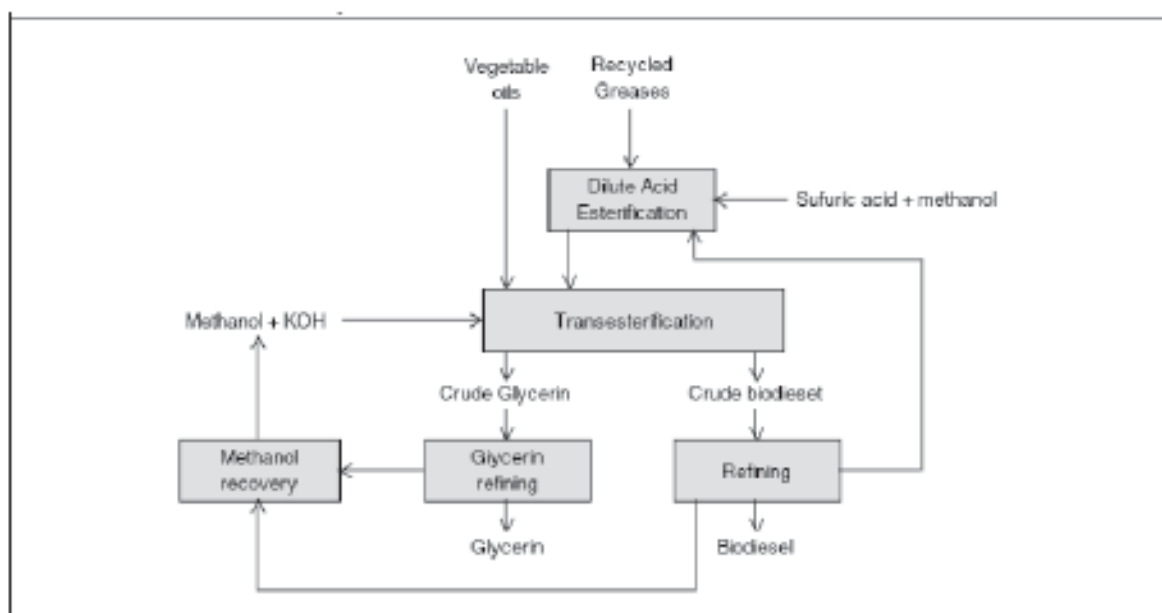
Vegetable oils

Recycled Greases

Dilute Acid Esterification

Sufuric acid + methanol

Methanol + KOH

Transesterification

Crude Glycerin

Crude biodieset

Methanol recovery

Glycerin refining

Refining

Glycerin

Biodiesel